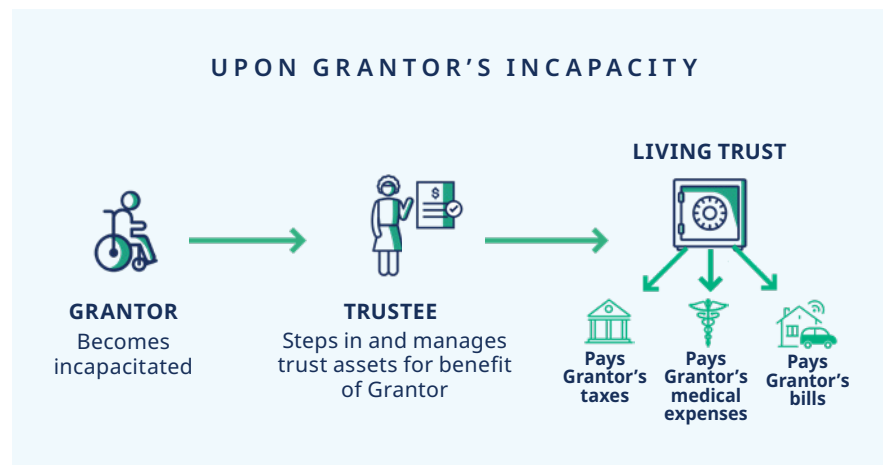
UPON GRANTOR'S INCAPACITY

LIVING TRUST

$

GRANTOR
Becomes incapacitated

TRUSTEE
Steps in and manages trust assets for benefit of Grantor

Pays Grantor's taxes

Pays Grantor's medical expenses

Pays Grantor's bills